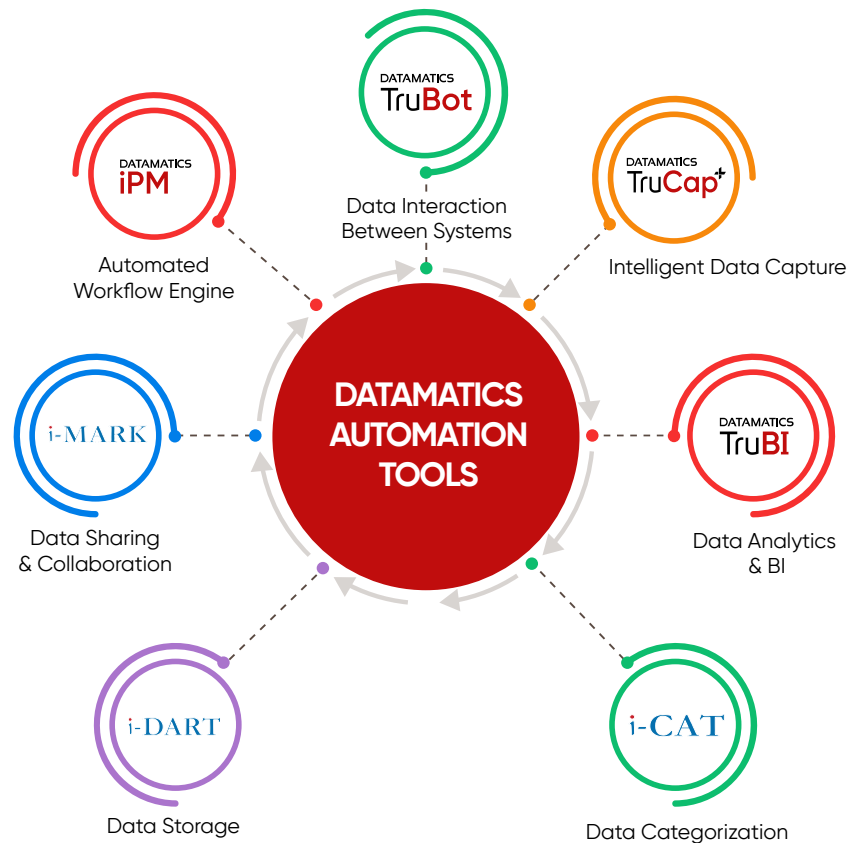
DATAMATICS
TruBot

Data Interaction Between Systems

DATAMATICS
iPM

Automated Workflow Engine

DATAMATICS
TruCap+

Intelligent Data Capture

DATAMATICS AUTOMATION TOOLS

i-MARK

Data Sharing & Collaboration

DATAMATICS
TruBI

Data Analytics & BI

i-DART

Data Storage

i-CAT

Data Categorization